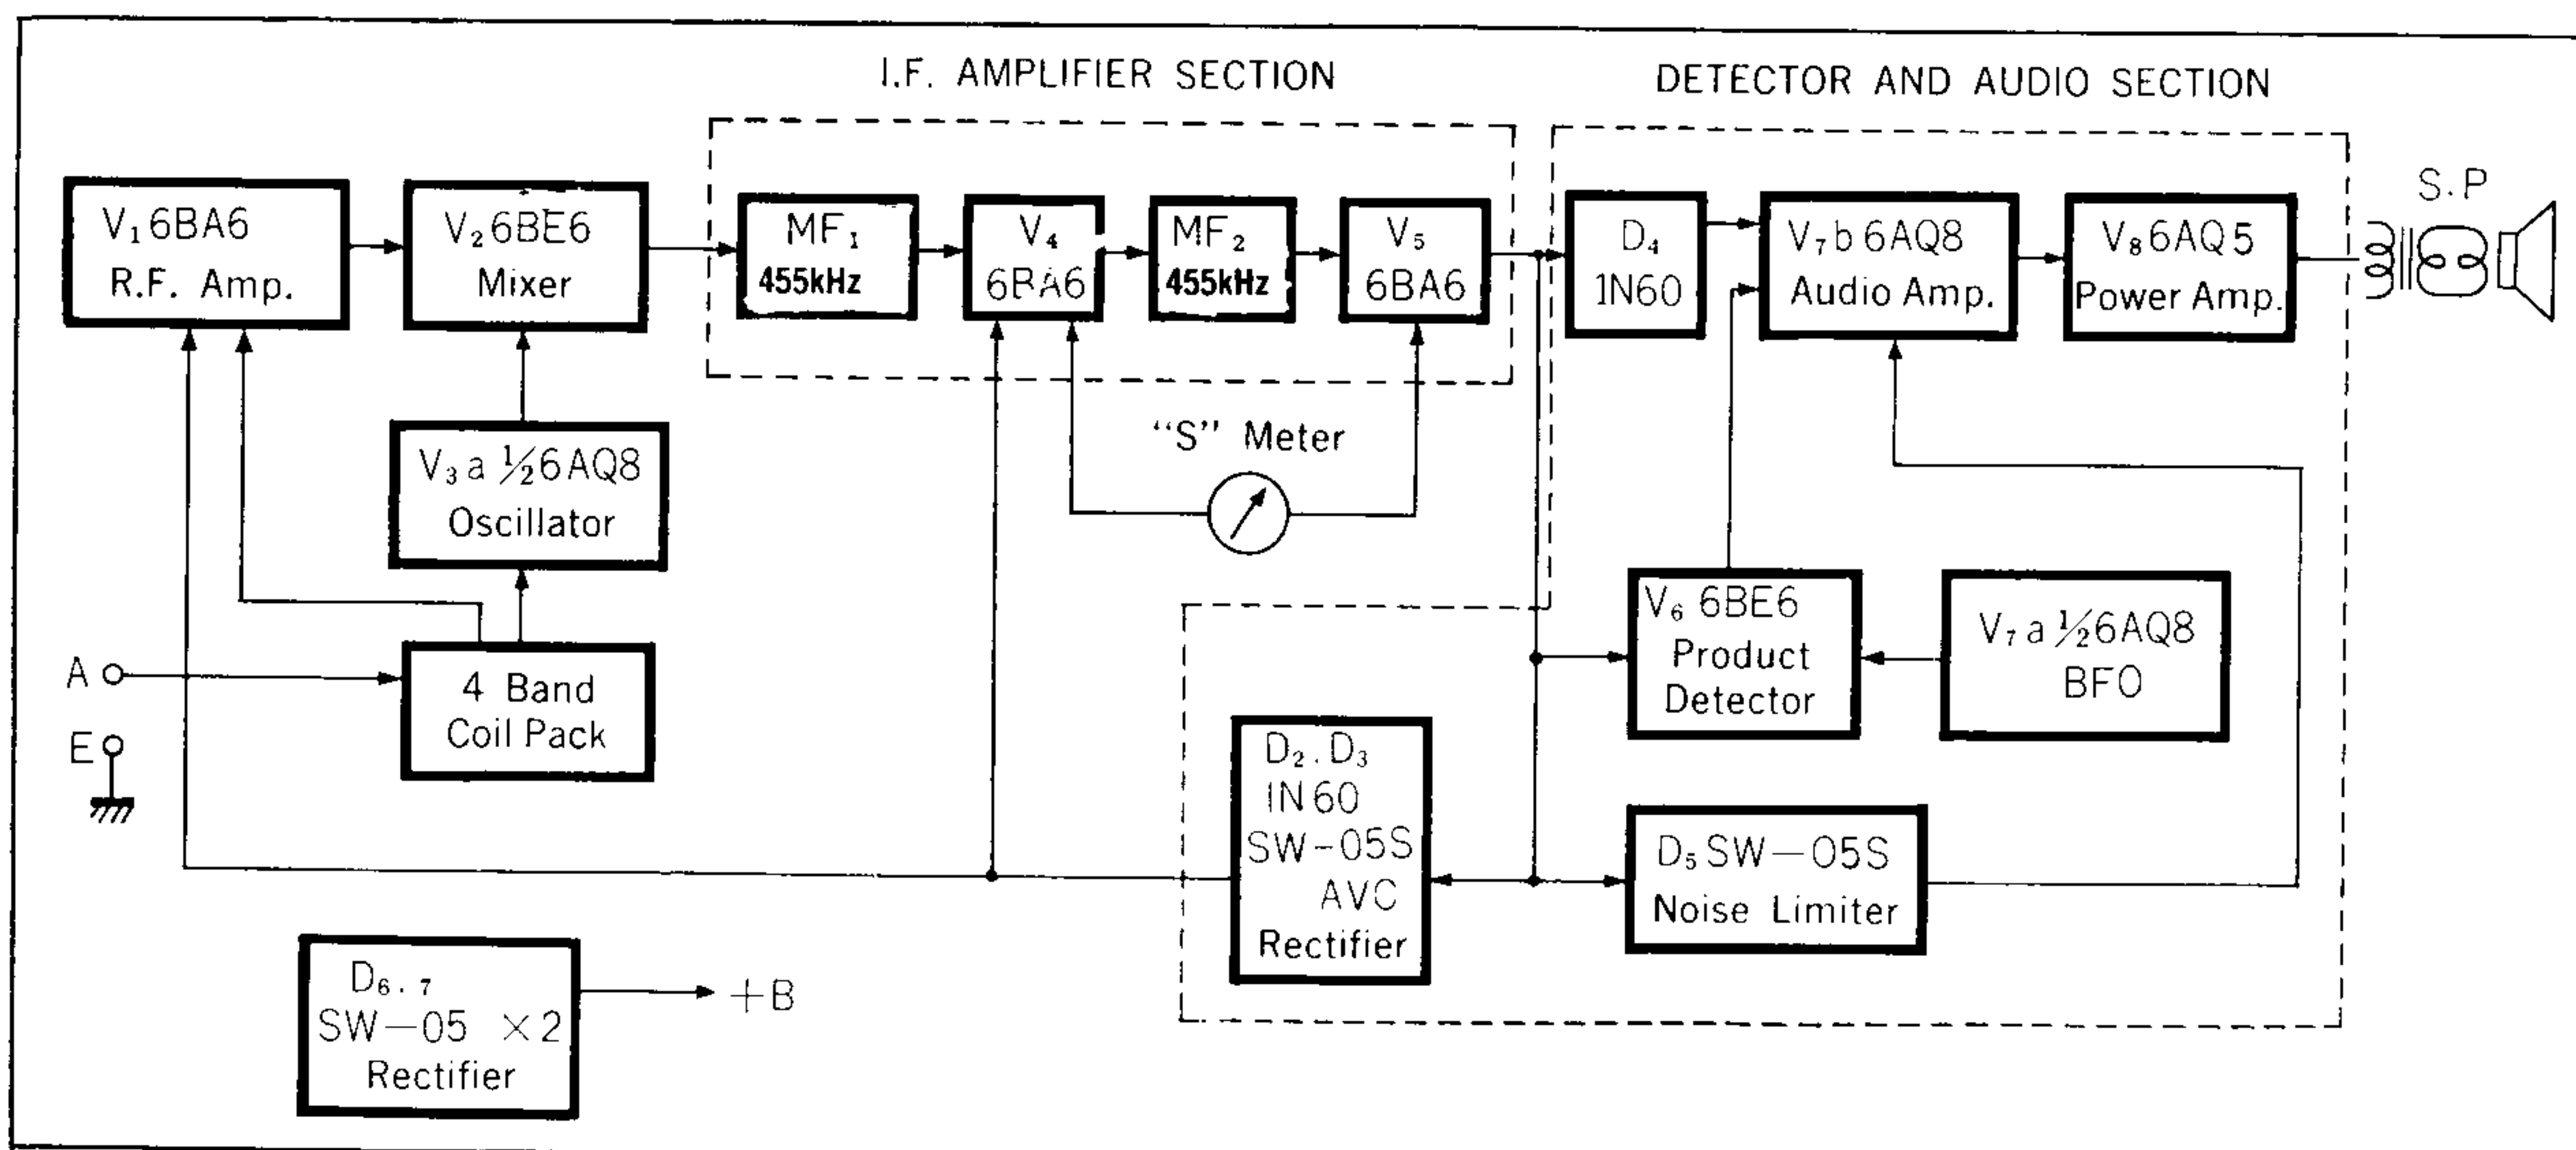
I.F. AMPLIFIER SECTION

DETECTOR AND AUDIO SECTION

$V_1$ 6BA6
R.F. Amp.

$V_2$ 6BE6
Mixer

$MF_1$
455kHz

$V_4$
6BA6

$MF_2$
455kHz

$V_5$
6BA6

$D_4$
1N60

$V_7$b 6AQ8
Audio Amp.

$V_8$ 6AQ5
Power Amp.

S.P

$V_3$a $\frac{1}{2}$6AQ8
Oscillator

"S" Meter

A

E

4 Band
Coil Pack

$V_6$ 6BE6
Product
Detector

$V_7$a $\frac{1}{2}$6AQ8
BFO

$D_2$. $D_3$
IN 60
SW−05S
AVC
Rectifier

$D_5$ SW−05S
Noise Limiter

$D_{6.7}$
SW−05 ×2
Rectifier

+B